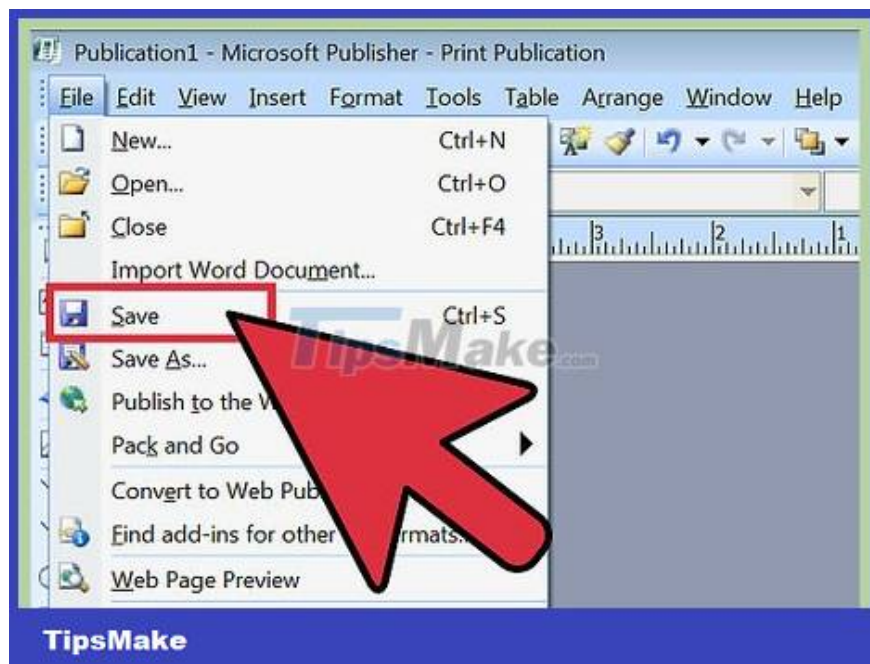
Publication1 - Microsoft Publisher - Print Publication

File Edit View Insert Format Tools Table Arrange Window Help

New... Ctrl+N
Open... Ctrl+O
Close Ctrl+F4
Import Word Document...
Save Ctrl+S
Save As...
Publish to the W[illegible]
Pack and Go
Convert to Web Pub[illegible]
Find add-ins for other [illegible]rmats...
Web Page Preview

3 2 1

TipsMake.com

TipsMake